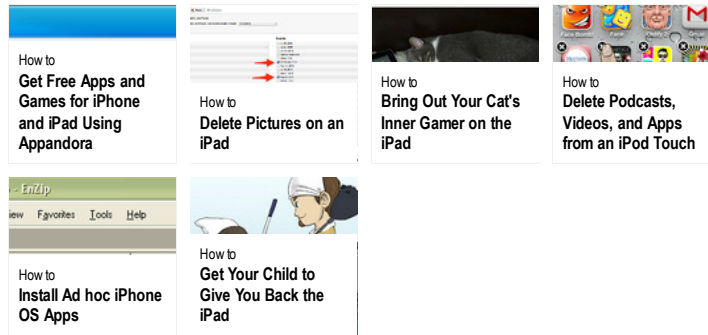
How to
Get Free Apps and Games for iPhone and iPad Using Appandora

How to
Delete Pictures on an iPad

How to
Bring Out Your Cat's Inner Gamer on the iPad

How to
Delete Podcasts, Videos, and Apps from an iPod Touch

EnZip
iew Favorites Tools Help

How to
Install Ad hoc iPhone OS Apps

How to
Get Your Child to Give You Back the iPad